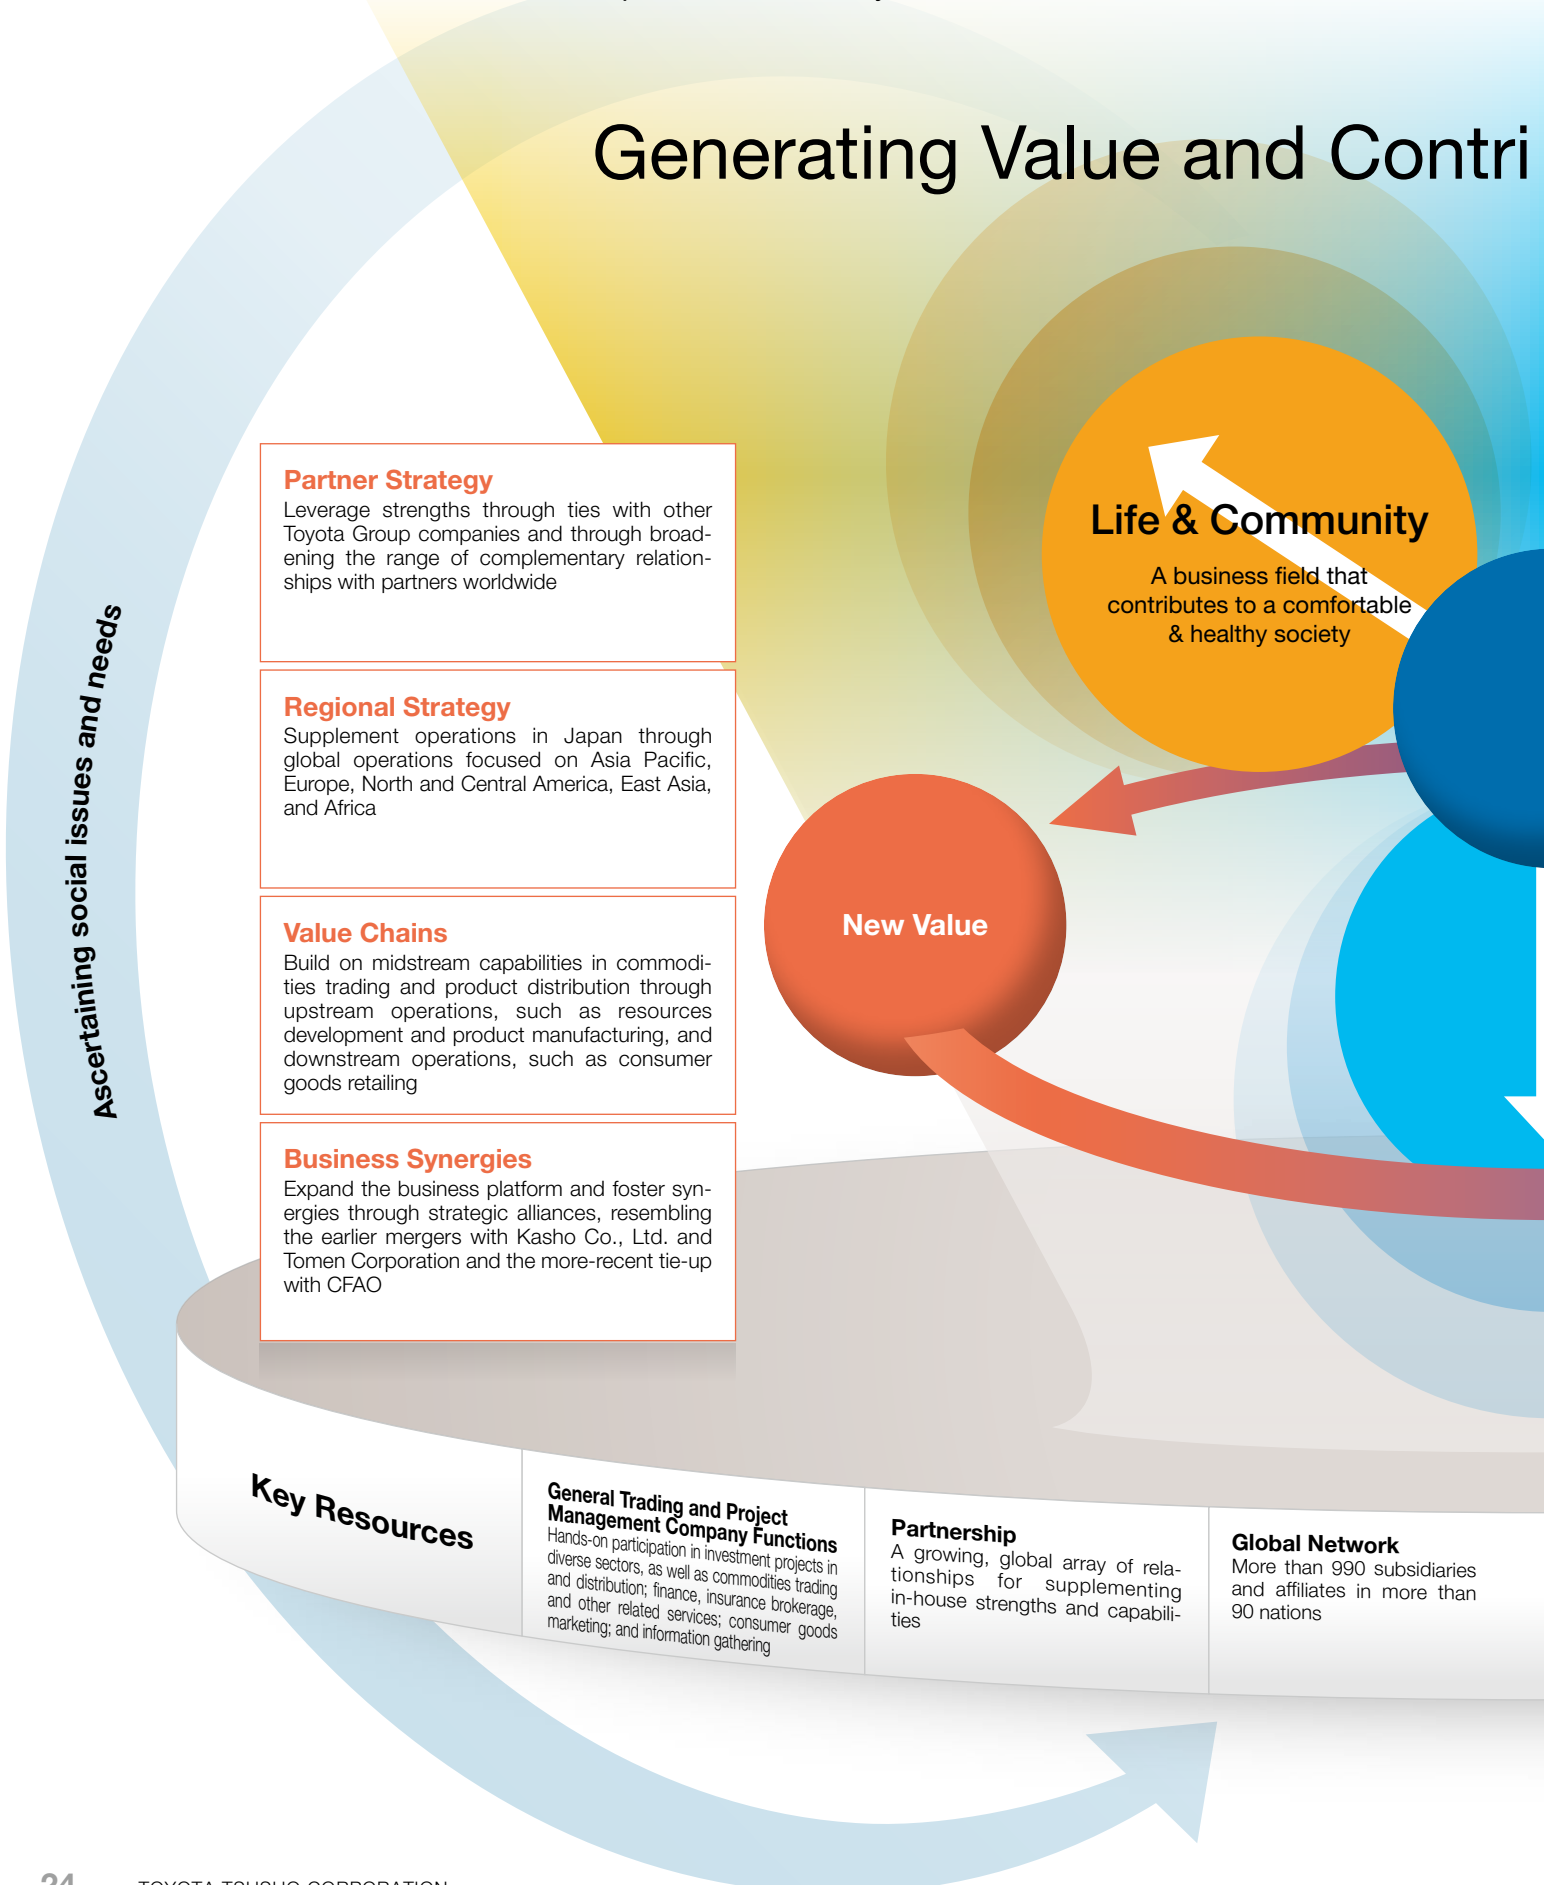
Generating Value and Contri

Ascertaining social issues and needs

Partner Strategy
Leverage strengths through ties with other Toyota Group companies and through broadening the range of complementary relationships with partners worldwide

Regional Strategy
Supplement operations in Japan through global operations focused on Asia Pacific, Europe, North and Central America, East Asia, and Africa

Value Chains
Build on midstream capabilities in commodities trading and product distribution through upstream operations, such as resources development and product manufacturing, and downstream operations, such as consumer goods retailing

Business Synergies
Expand the business platform and foster synergies through strategic alliances, resembling the earlier mergers with Kasho Co., Ltd. and Tomen Corporation and the more-recent tie-up with CFAO

Life & Community
A business field that contributes to a comfortable & healthy society

New Value

Key Resources

General Trading and Project Management Company Functions
Hands-on participation in investment projects in diverse sectors, as well as commodities trading and distribution; finance, insurance brokerage, and other related services; consumer goods marketing; and information gathering

Partnership
A growing, global array of relationships for supplementing in-house strengths and capabilities

Global Network
More than 990 subsidiaries and affiliates in more than 90 nations

24 TOYOTA TSUSHO CORPORATION